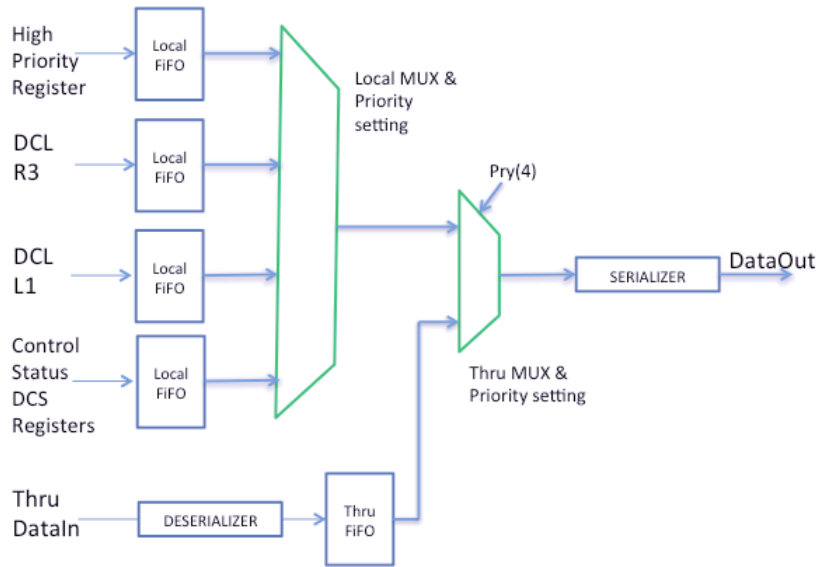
High Priority Register

Local FiFO

DCL R3

Local FiFO

DCL L1

Local FiFO

Control Status DCS Registers

Local FiFO

Local MUX & Priority setting

Pry(4)

SERIALIZER

DataOut

Thru MUX & Priority setting

Thru DataIn

DESERIALIZER

Thru FiFO